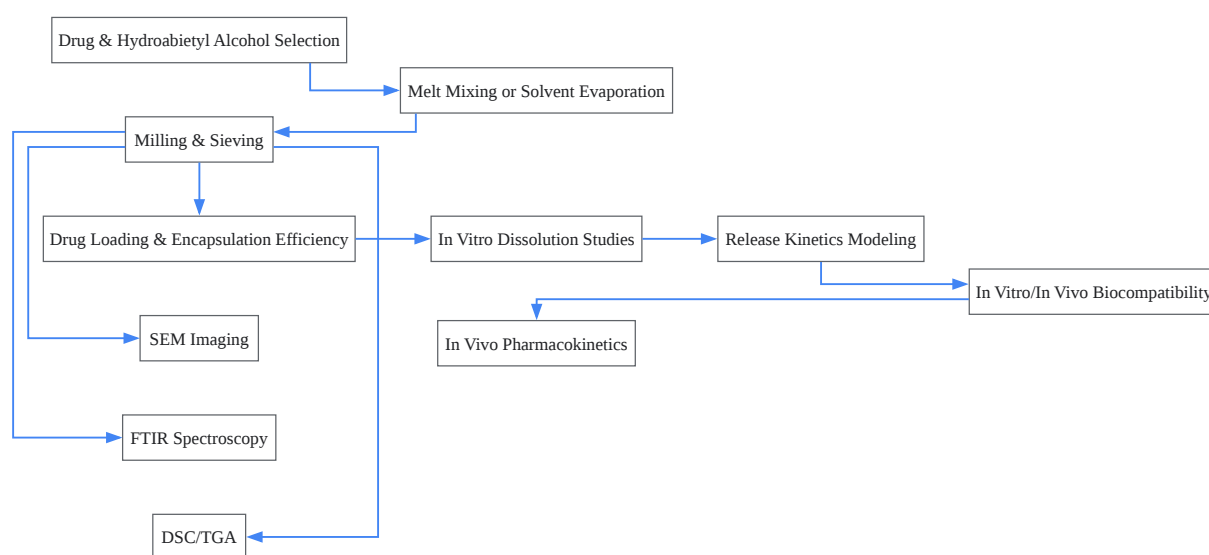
Drug & Hydroabietyl Alcohol Selection

Melt Mixing or Solvent Evaporation

Milling & Sieving

Drug Loading & Encapsulation Efficiency

In Vitro Dissolution Studies

Release Kinetics Modeling

In Vitro/In Vivo Biocompatibility

In Vivo Pharmacokinetics

SEM Imaging

FTIR Spectroscopy

DSC/TGA